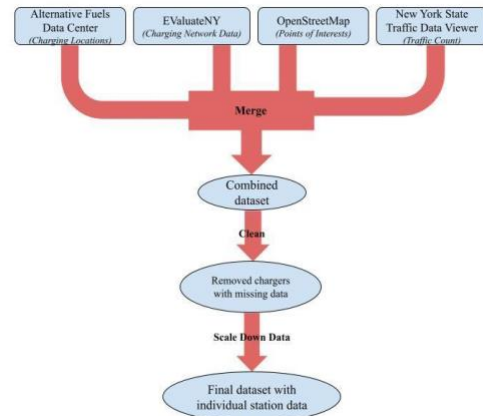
Alternative Fuels Data Center
(Charging Locations)

EValuateNY
(Charging Network Data)

OpenStreetMap
(Points of Interests)

New York State Traffic Data Viewer
(Traffic Count)

Merge

Combined dataset

Clean

Removed chargers with missing data

Scale Down Data

Final dataset with individual station data